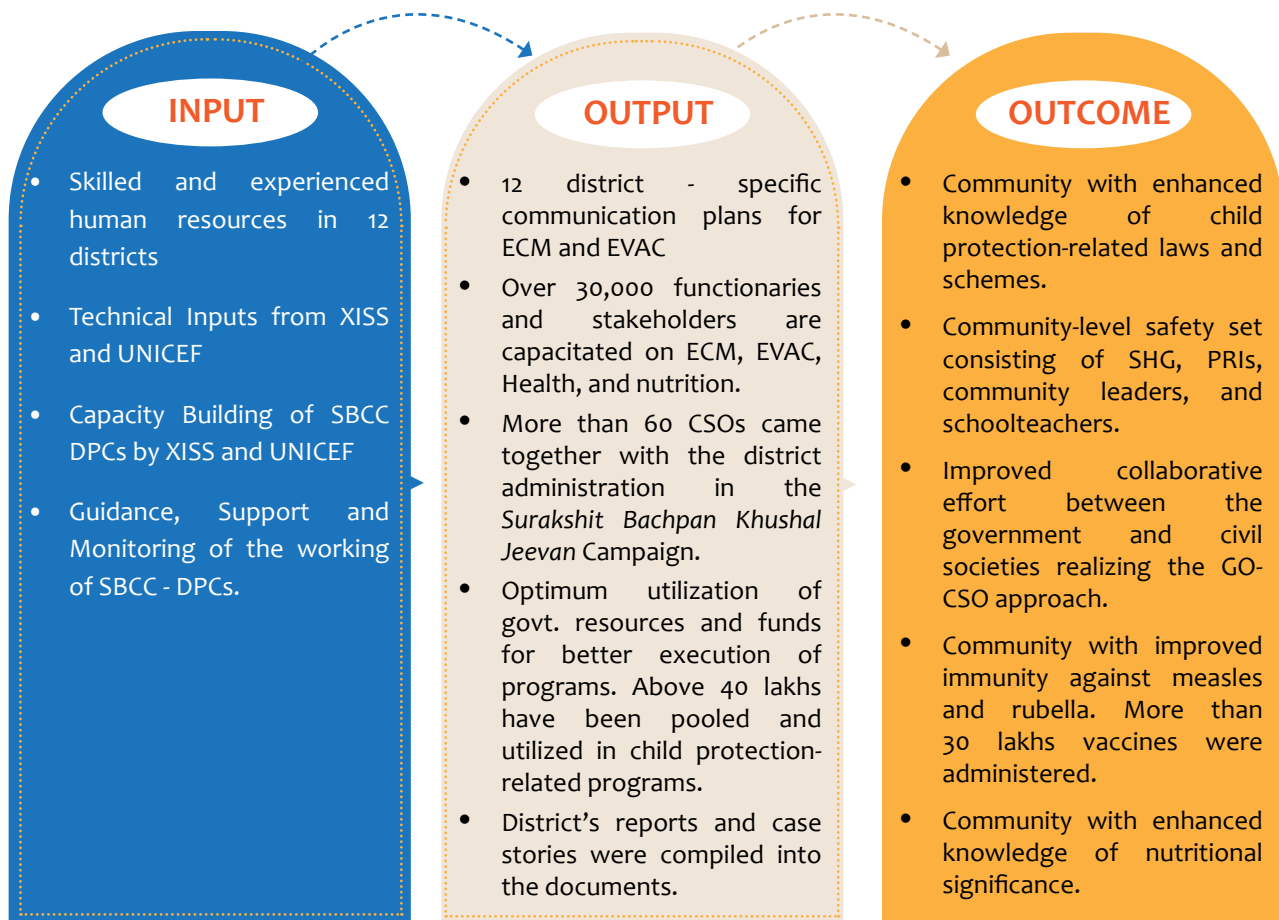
INPUT

- Skilled and experienced human resources in 12 districts
- Technical Inputs from XISS and UNICEF
- Capacity Building of SBCC DPCs by XISS and UNICEF
- Guidance, Support and Monitoring of the working of SBCC - DPCs.

OUTPUT

- 12 district - specific communication plans for ECM and EVAC
- Over 30,000 functionaries and stakeholders are capacitated on ECM, EVAC, Health, and nutrition.
- More than 60 CSOs came together with the district administration in the *Surakshit Bachpan Khushal Jeevan* Campaign.
- Optimum utilization of govt. resources and funds for better execution of programs. Above 40 lakhs have been pooled and utilized in child protection-related programs.
- District's reports and case stories were compiled into the documents.

OUTCOME

- Community with enhanced knowledge of child protection-related laws and schemes.
- Community-level safety set consisting of SHG, PRIs, community leaders, and schoolteachers.
- Improved collaborative effort between the government and civil societies realizing the GO-CSO approach.
- Community with improved immunity against measles and rubella. More than 30 lakhs vaccines were administered.
- Community with enhanced knowledge of nutritional significance.